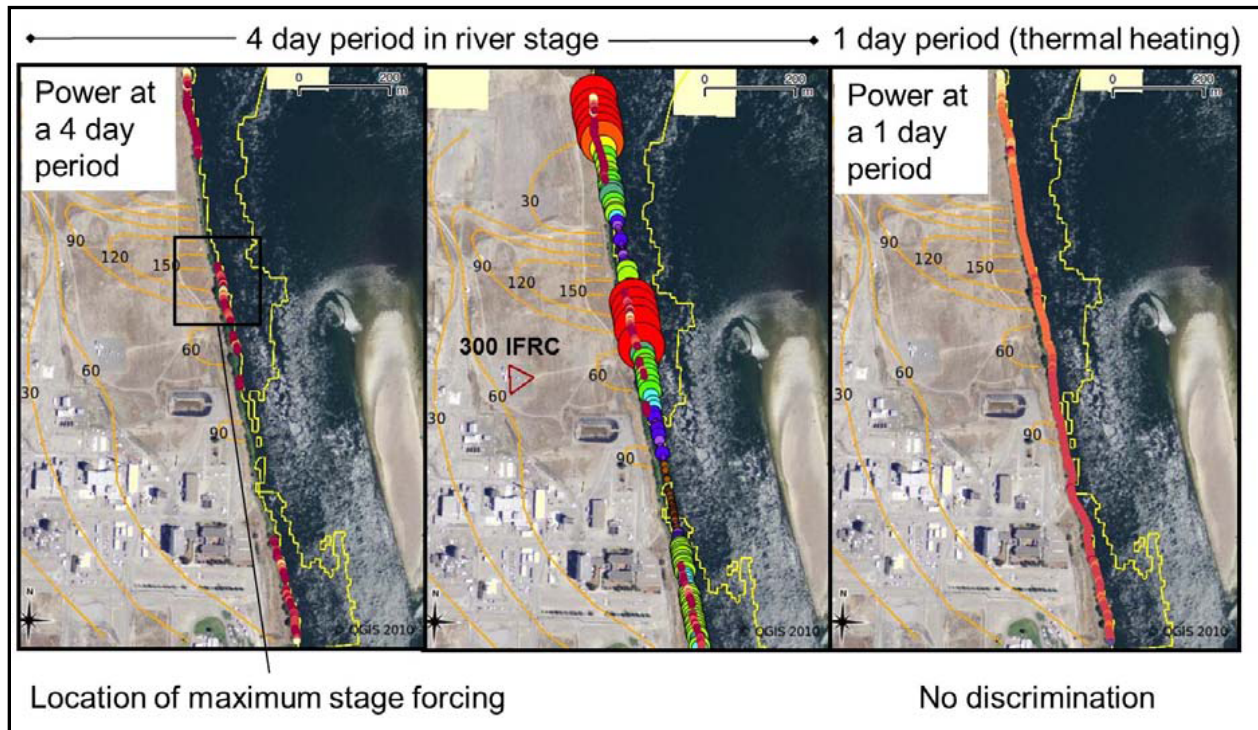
4 day period in river stage 1 day period (thermal heating)

Power at a 4 day period

0 200 m

90
120
150
60
60
30
90
© OGIS 2010

0 200 m

30
90
120
150
300 IFRC
60
60
90
© OGIS 2010

Power at a 1 day period

0 200 m

90
120
150
60
60
30
90
© OGIS 2010

Location of maximum stage forcing

No discrimination